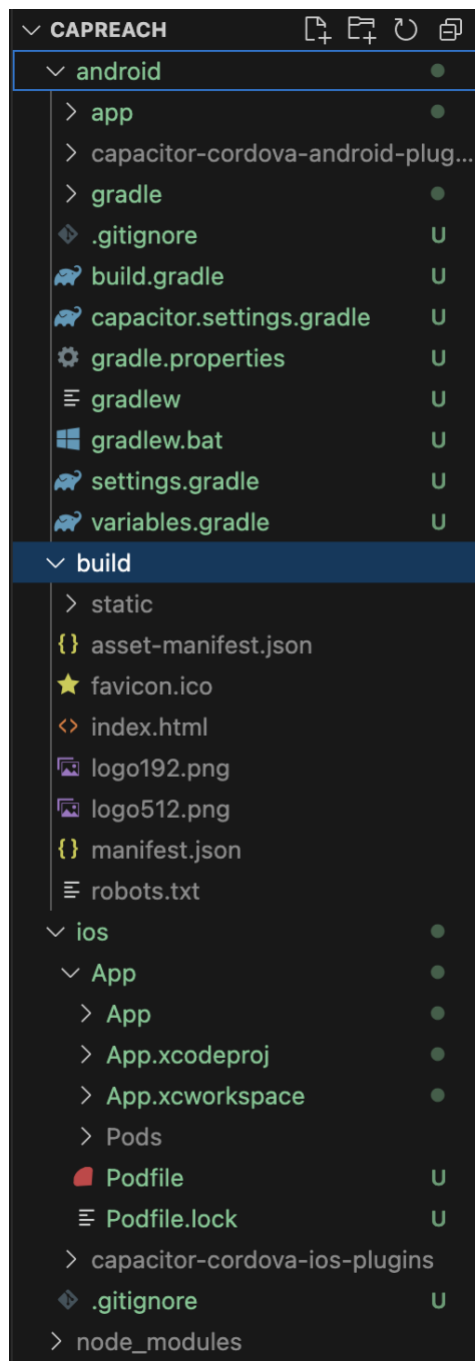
CAPREACH
android
app
capacitor-cordova-android-plug...
gradle
.gitignore U
build.gradle U
capacitor.settings.gradle U
gradle.properties U
gradlew U
gradlew.bat U
settings.gradle U
variables.gradle U
build
static
asset-manifest.json
favicon.ico
index.html
logo192.png
logo512.png
manifest.json
robots.txt
ios
App
App
App.xcodeproj
App.xcworkspace
Pods
Podfile U
Podfile.lock U
capacitor-cordova-ios-plugins
.gitignore U
node_modules